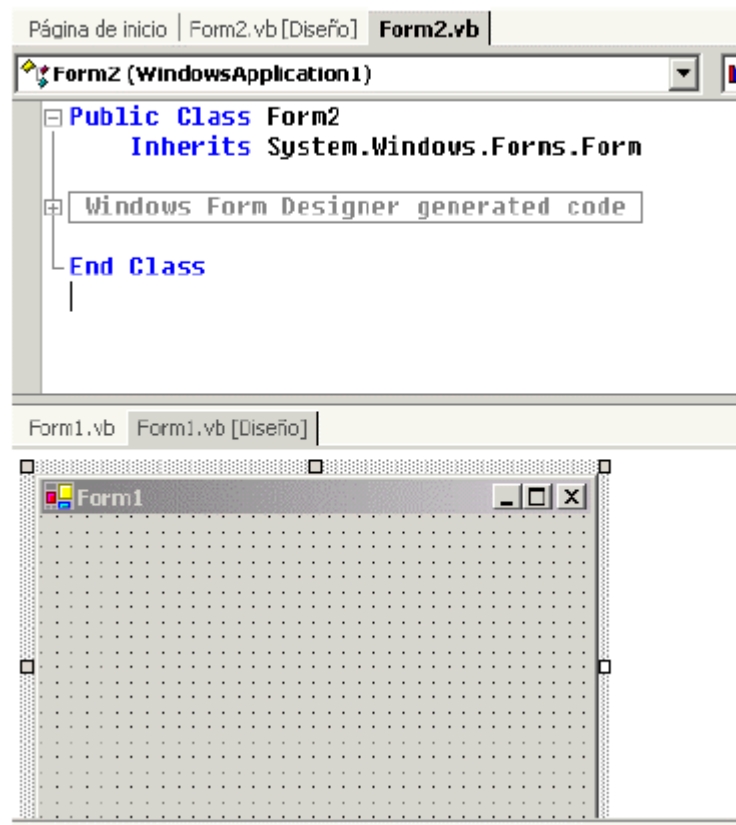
Página de inicio | Form2.vb [Diseño] | Form2.vb

Form2 (WindowsApplication1)

Public Class Form2
Inherits System.Windows.Forms.Form

Windows Form Designer generated code

End Class

Form1.vb | Form1.vb [Diseño]

Form1